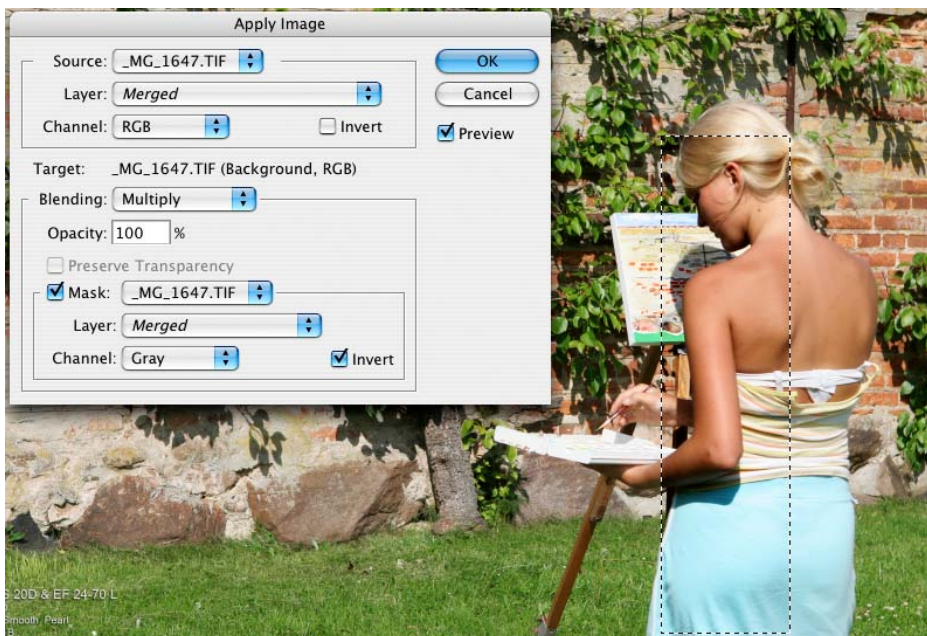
Apply Image

Source: _MG_1647.TIF

Layer: Merged

Channel: RGB

Invert

OK

Cancel

Preview

Target: _MG_1647.TIF (Background, RGB)

Blending: Multiply

Opacity: 100 %

Preserve Transparency

Mask: _MG_1647.TIF

Layer: Merged

Channel: Gray

Invert

S 20D & EF 24-70 L

Smooth, Pearl